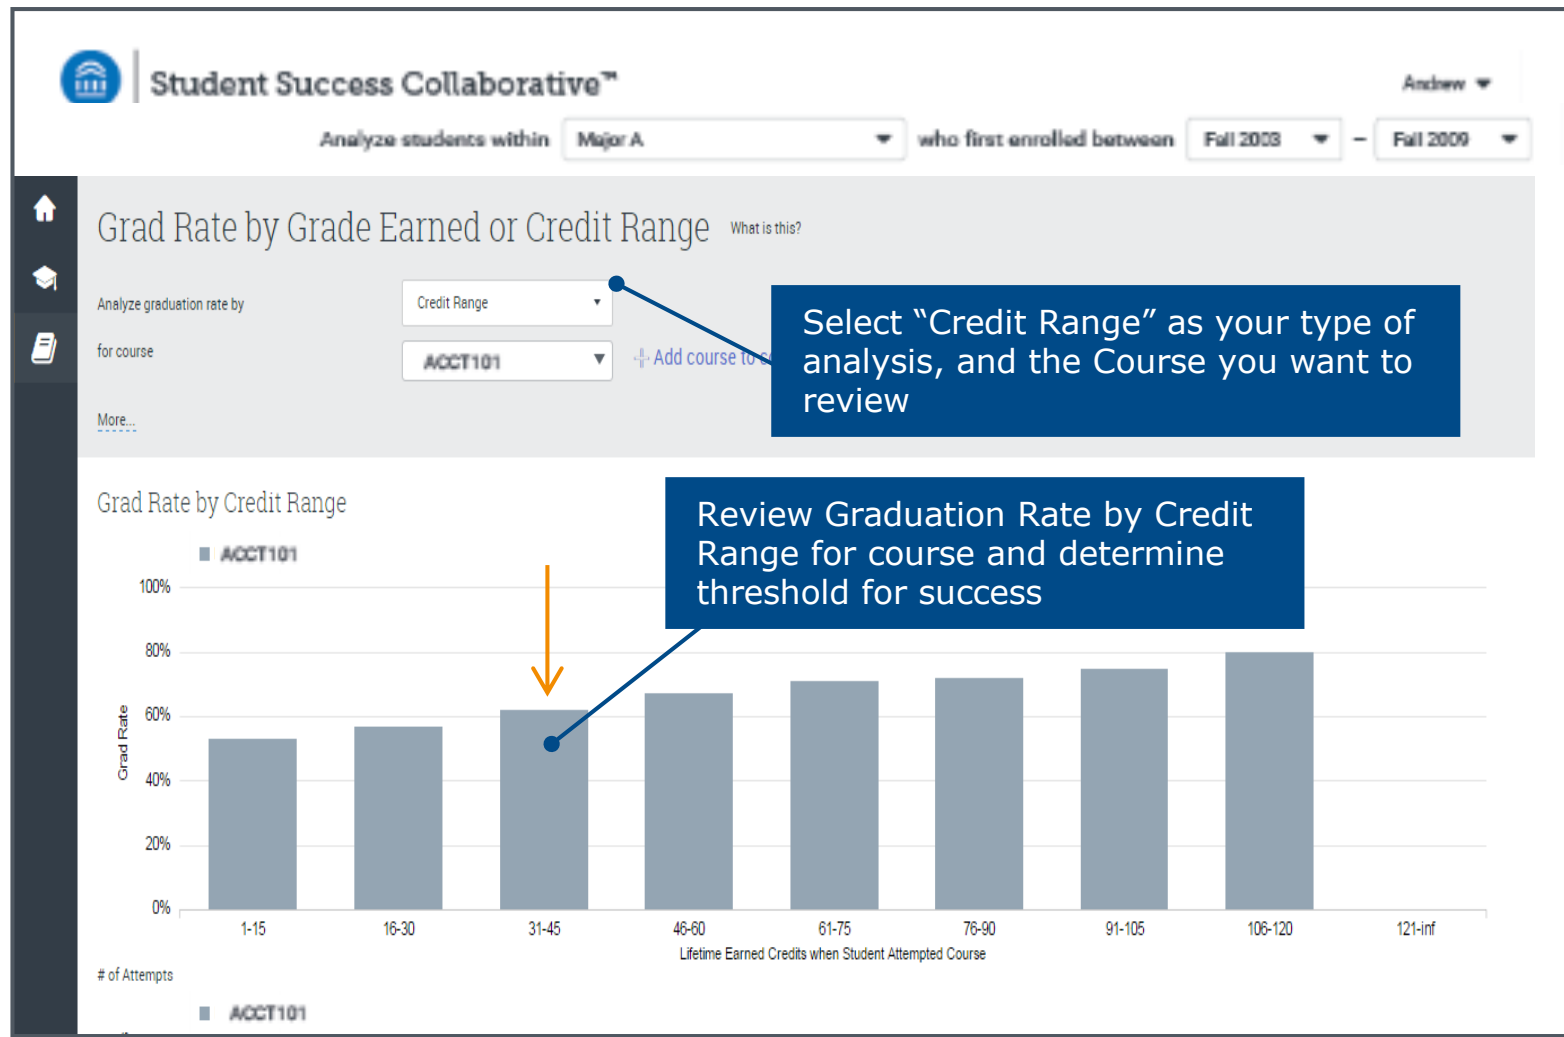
Student Success Collaborative™

Andrew

Analyze students within Major A who first enrolled between Fall 2003 – Fall 2009

Grad Rate by Grade Earned or Credit Range What is this?

Analyze graduation rate by Credit Range

for course ACCT101 Add course to c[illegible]

More...

Select “Credit Range” as your type of analysis, and the Course you want to review

Grad Rate by Credit Range

Review Graduation Rate by Credit Range for course and determine threshold for success

ACCT101

100%
80%
60%
40%
20%
0%

Grad Rate

1-15
16-30
31-45
46-60
61-75
76-90
91-105
106-120
121-inf

Lifetime Earned Credits when Student Attempted Course

# of Attempts

ACCT101